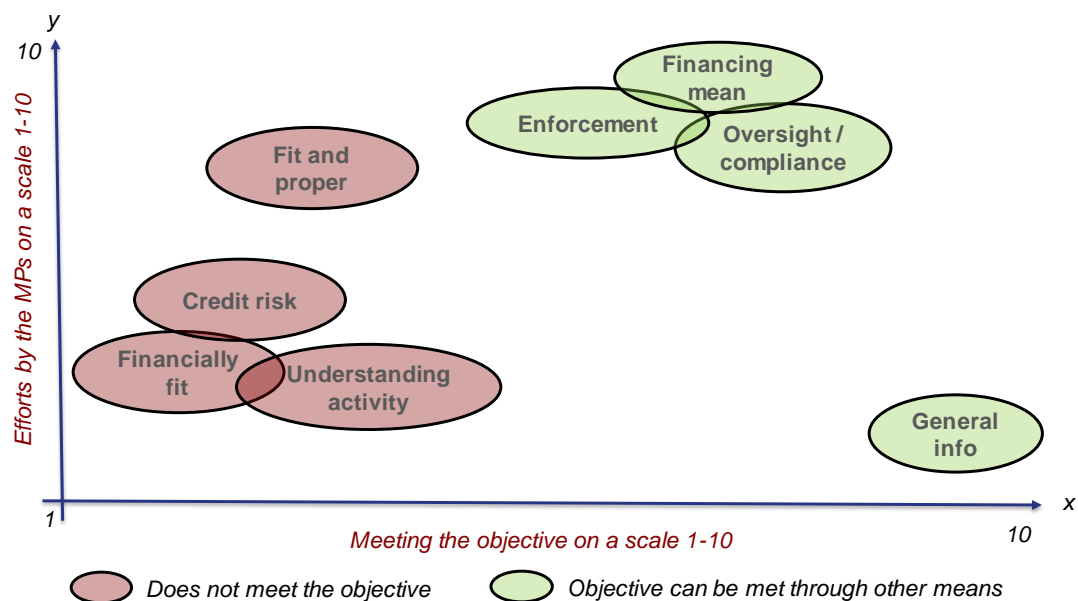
y

10

Efforts by the MPs on a scale 1-10

Financing mean

Enforcement

Oversight / compliance

Fit and proper

Credit risk

Financially fit

Understanding activity

General info

1

x

10

Meeting the objective on a scale 1-10

Does not meet the objective

Objective can be met through other means